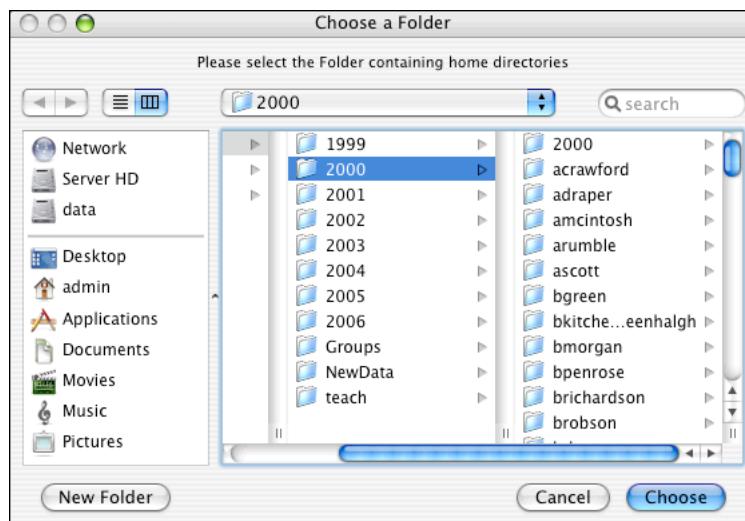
Choose a Folder

Please select the Folder containing home directories

2000

search

Network
Server HD
data
Desktop
admin
Applications
Documents
Movies
Music
Pictures

1999
2000
2001
2002
2003
2004
2005
2006
Groups
NewData
teach

2000
acrawford
adraper
amcintosh
arumble
ascott
bgreen
bkitche...eenhalgh
bmorgan
bpenrose
brichardson
brobson

New Folder

Cancel

Choose